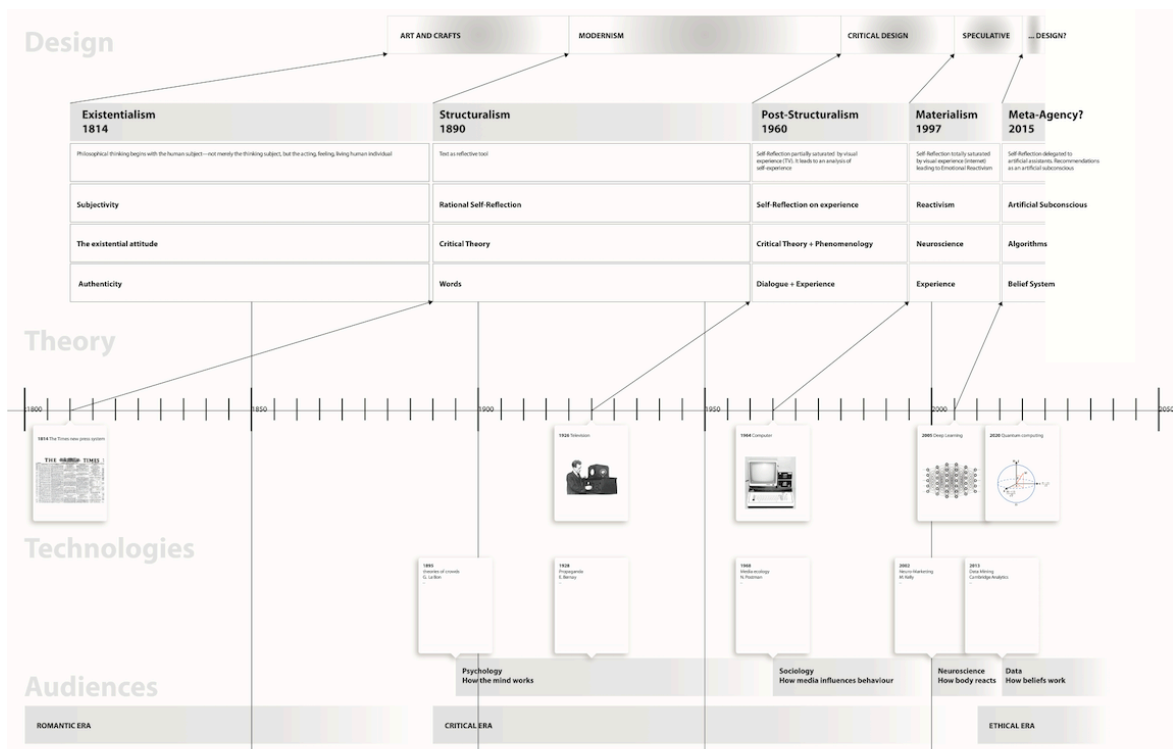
Design

ART AND CRAFTS
MODERNISM
CRITICAL DESIGN
SPECULATIVE
... DESIGN?

Existentialism
1814
Philosophical thinking begins with the human subject—not merely the thinking subject, but the acting, feeling, living human individual
Subjectivity
The existential attitude
Authenticity

Structuralism
1890
Text as reflective tool
Rational Self-Reflection
Critical Theory
Words

Post-Structuralism
1960
Self-Reflection partially saturated by visual experience (TV). It leads to an analysis of self-experience
Self-Reflection on experience
Critical Theory + Phenomenology
Dialogue + Experience

Materialism
1997
Self-Reflection totally saturated by visual experience (internet) leading to Emotional Reactivism
Reactivism
Neuroscience
Experience

Meta-Agency?
2015
Self-Reflection delegated to artificial assistants. Recommendations as an artificial subconscious
Artificial Subconscious
Algorithms
Belief System

Theory

1800
1850
1900
1950
2000
2050

1814 The Times new press system
THE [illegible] TIMES
1926 Television
1964 Computer
2005 Deep Learning
2020 Quantum computing

Technologies

1895
theories of crowds
G. Le Bon
1928
Propaganda
E. Bernays
1968
Media ecology
N. Postman
2002
Neuro Marketing
M. Kelly
2013
Data Mining
Cambridge Analytics

Psychology
How the mind works
Sociology
How media influences behaviour
Neuroscience
How body reacts
Data
How beliefs work

Audiences

ROMANTIC ERA
CRITICAL ERA
ETHICAL ERA